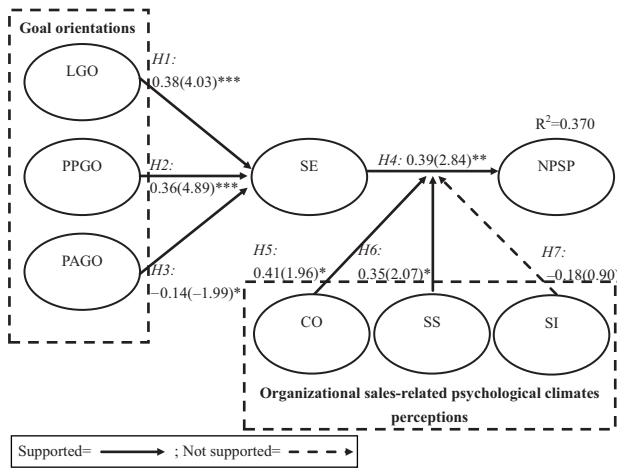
Goal orientations

LGO

PPGO

PAGO

H1: 0.38(4.03)***

H2: 0.36(4.89)***

H3: −0.14(−1.99)*

SE

H4: 0.39(2.84)**

NPSP

$R^2$=0.370

H5: 0.41(1.96)*

H6: 0.35(2.07)*

H7: −0.18(0.90)

CO

SS

SI

Organizational sales-related psychological climates perceptions

Supported= ; Not supported=